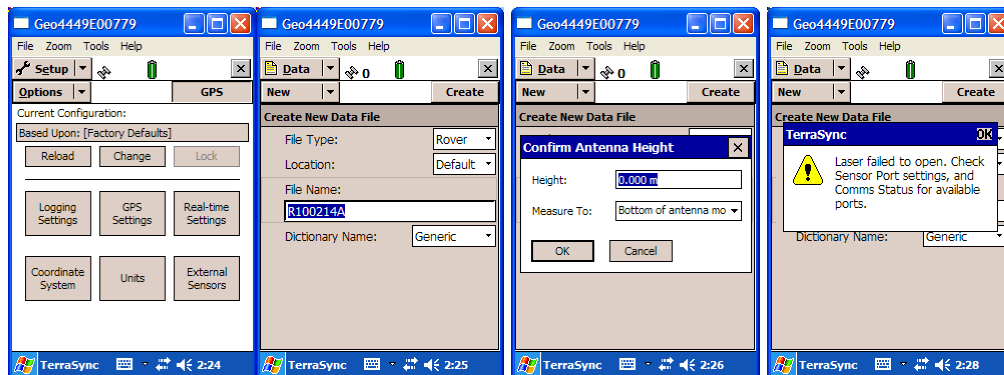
Geo4449E00779

File Zoom Tools Help

Setup

Options

GPS

Current Configuration:

Based Upon: [Factory Defaults]

Reload Change Lock

Logging Settings

GPS Settings

Real-time Settings

Coordinate System

Units

External Sensors

TerraSync 2:24

Geo4449E00779

File Zoom Tools Help

Data 0

New Create

Create New Data File

File Type: Rover

Location: Default

File Name:

R100214A

Dictionary Name: Generic

TerraSync 2:25

Geo4449E00779

File Zoom Tools Help

Data 0

New Create

Create New Data File

Confirm Antenna Height

Height: 0.000 m

Measure To: Bottom of antenna mo

OK Cancel

TerraSync 2:26

Geo4449E00779

File Zoom Tools Help

Data

New Create

Create New Data File

TerraSync OK

Laser failed to open. Check Sensor Port settings, and Comms Status for available ports.

Dictionary Name: Generic

TerraSync 2:28